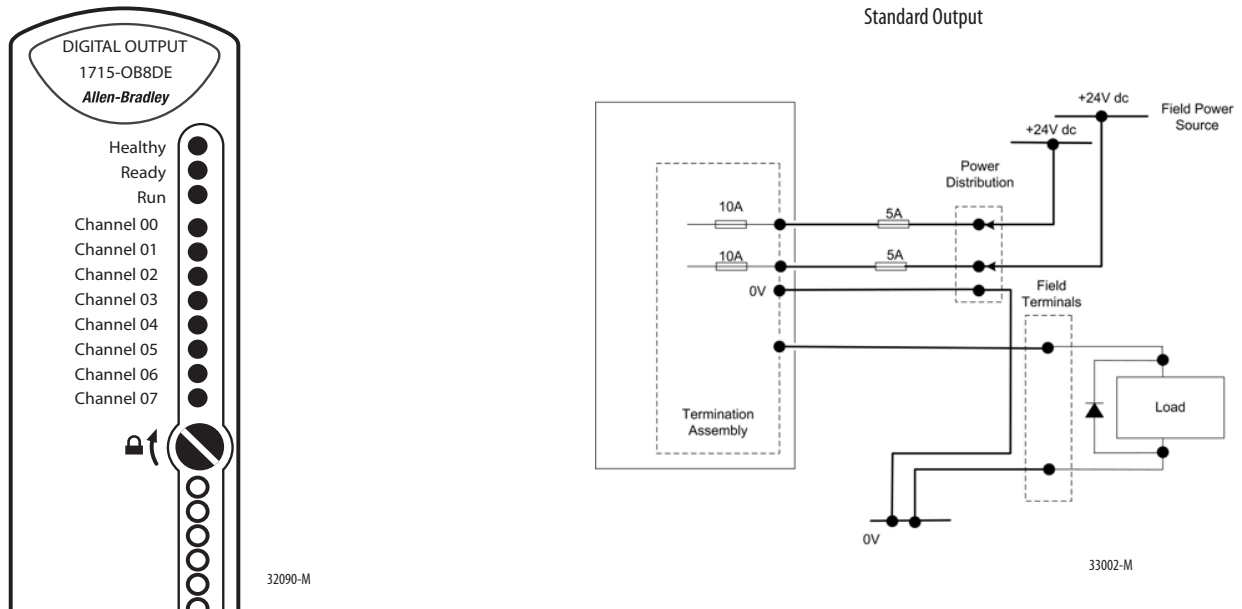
DIGITAL OUTPUT
1715-OB8DE
Allen-Bradley

Healthy
Ready
Run
Channel 00
Channel 01
Channel 02
Channel 03
Channel 04
Channel 05
Channel 06
Channel 07

32090-M

Standard Output

+24V dc
Field Power Source
+24V dc
Power Distribution
10A
5A
10A
5A
0V
Field Terminals
Termination Assembly
Load
0V

33002-M